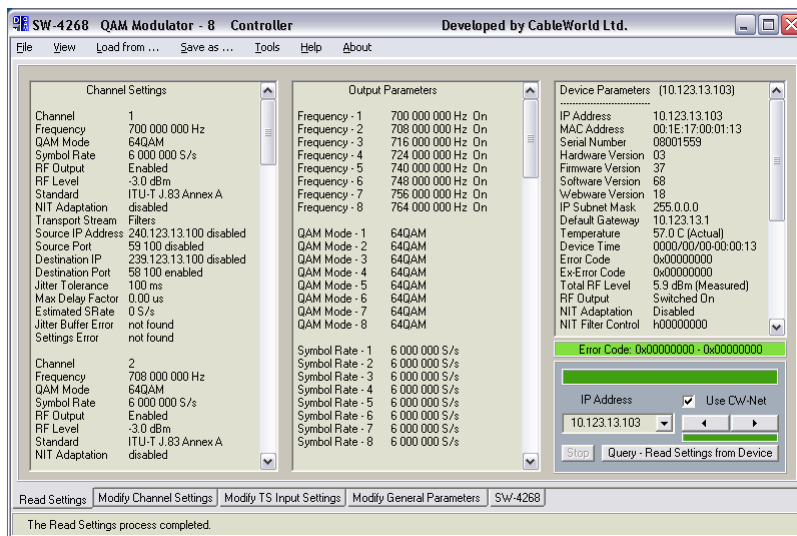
SW-4268 QAM Modulator - 8 Controller Developed by CableWorld Ltd.

File View Load from ... Save as ... Tools Help About

Channel Settings

| | |
|---|---|
| Channel | 1 |
| Frequency | 700 000 000 Hz |
| QAM Mode | 64QAM |
| Symbol Rate | 6 000 000 S/s |
| RF Output | Enabled |
| RF Level | -3.0 dBm |
| Standard | ITU-T J.83 Annex A |
| NIT Adaptation | disabled |
| Transport Stream | Filters |
| Source IP Address | 240.123.13.100 disabled |
| Source Port | 59 100 disabled |
| Destination IP | 239.123.13.100 disabled |
| Destination Port | 58 100 enabled |
| Jitter Tolerance | 100 ms |
| Max Delay Factor | 0.00 us |
| Estimated SRate | 0 S/s |
| Jitter Buffer Error | not found |
| Settings Error | not found |
| Channel | 2 |
| Frequency | 708 000 000 Hz |
| QAM Mode | 64QAM |
| Symbol Rate | 6 000 000 S/s |
| RF Output | Enabled |
| RF Level | -3.0 dBm |
| Standard | ITU-T J.83 Annex A |
| NIT Adaptation | disabled |

Output Parameters

| | |
|---|---|
| Frequency - 1 | 700 000 000 Hz On |
| Frequency - 2 | 708 000 000 Hz On |
| Frequency - 3 | 716 000 000 Hz On |
| Frequency - 4 | 724 000 000 Hz On |
| Frequency - 5 | 740 000 000 Hz On |
| Frequency - 6 | 748 000 000 Hz On |
| Frequency - 7 | 756 000 000 Hz On |
| Frequency - 8 | 764 000 000 Hz On |
| QAM Mode - 1 | 64QAM |
| QAM Mode - 2 | 64QAM |
| QAM Mode - 3 | 64QAM |
| QAM Mode - 4 | 64QAM |
| QAM Mode - 5 | 64QAM |
| QAM Mode - 6 | 64QAM |
| QAM Mode - 7 | 64QAM |
| QAM Mode - 8 | 64QAM |
| Symbol Rate - 1 | 6 000 000 S/s |
| Symbol Rate - 2 | 6 000 000 S/s |
| Symbol Rate - 3 | 6 000 000 S/s |
| Symbol Rate - 4 | 6 000 000 S/s |
| Symbol Rate - 5 | 6 000 000 S/s |
| Symbol Rate - 6 | 6 000 000 S/s |
| Symbol Rate - 7 | 6 000 000 S/s |
| Symbol Rate - 8 | 6 000 000 S/s |

Device Parameters (10.123.13.103)

| | |
|---|---|
| IP Address | 10.123.13.103 |
| MAC Address | 00:1E:17:00:01:13 |
| Serial Number | 08001559 |
| Hardware Version | 03 |
| Firmware Version | 37 |
| Software Version | 68 |
| Webware Version | 18 |
| IP Subnet Mask | 255.0.0.0 |
| Default Gateway | 10.123.13.1 |
| Temperature | 57.0 C (Actual) |
| Device Time | 0000/00/00-00:00:13 |
| Error Code | 0x00000000 |
| Ex-Error Code | 0x00000000 |
| Total RF Level | 5.9 dBm (Measured) |
| RF Output | Switched On |
| NIT Adaptation | Disabled |
| NIT Filter Control | h00000000 |

Error Code: 0x00000000 - 0x00000000

IP Address Use CW-Net

10.123.13.103

Stop Query - Read Settings from Device

Read Settings | Modify Channel Settings | Modify TS Input Settings | Modify General Parameters | SW-4268

The Read Settings process completed.